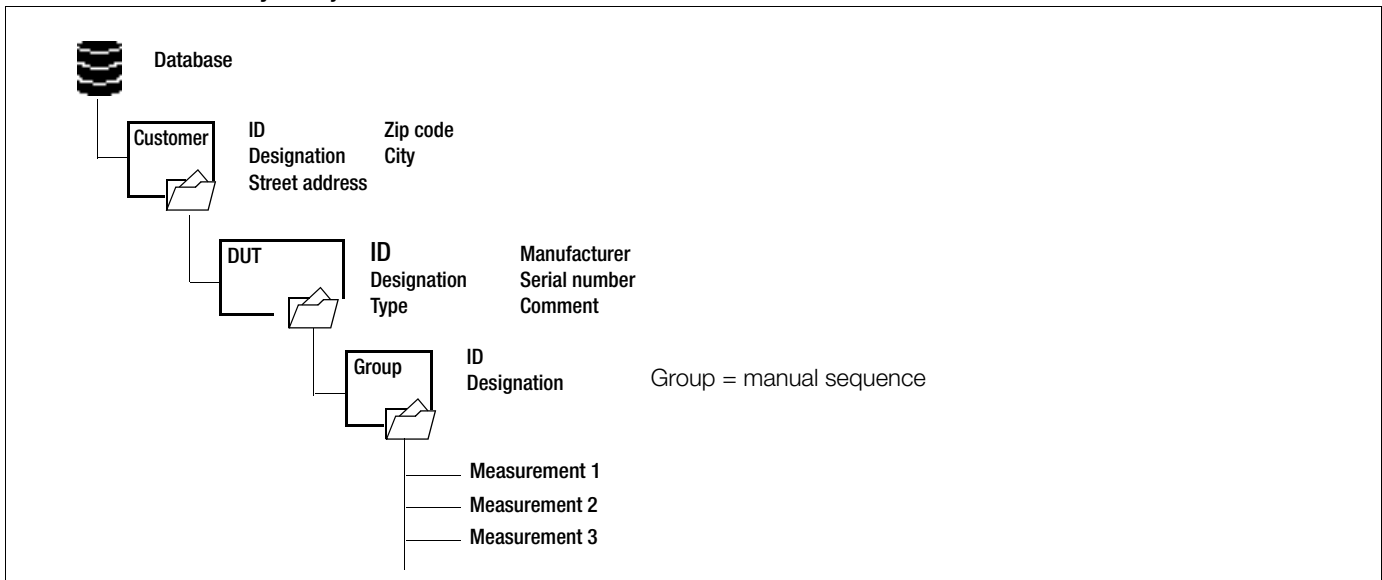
Database

Customer

ID
Designation
Street address

Zip code
City

DUT

ID
Designation
Type

Manufacturer
Serial number
Comment

Group

ID
Designation

Group = manual sequence

Measurement 1
Measurement 2
Measurement 3